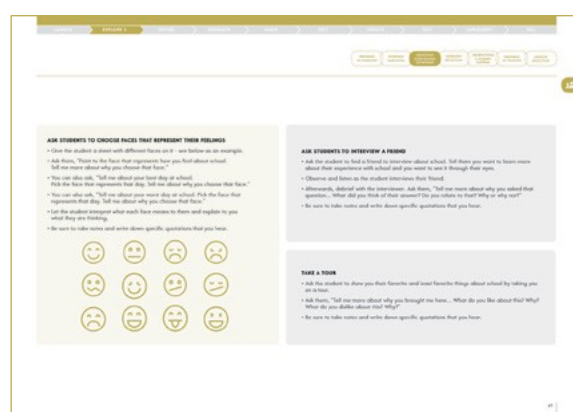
ASK STUDENTS TO CHOOSE FACES THAT REPRESENT THEIR FEELINGS

• Give the student a sheet with different faces on it - see below as an example.

• Ask them, "Point to the face that represents how you feel about school. Tell me more about why you chose that face."

• You can also ask, "Tell me about your best day at school. Pick the face that represents that day. Tell me about why you chose that face."

• You can also ask, "Tell me about your worst day at school. Pick the face that represents that day. Tell me about why you chose that face."

• Let the student interpret what each face means to them and explain to you what they are thinking.

• Be sure to take notes and write down specific quotations that you hear.

ASK STUDENTS TO INTERVIEW A FRIEND

• Ask the student to find a friend to interview about school. Tell them you want to learn more about their experience with school and you want to see it through their eyes.

• Observe and listen as the student interviews their friend.

• Afterwards, debrief with the interviewer. Ask them, "Tell me more about why you asked that question... What did you think of their answer? Do you relate to that? Why or why not?"

• Be sure to take notes and write down specific quotations that you hear.

TAKE A TOUR

• Ask the student to show you their favorite and least favorite things about school by taking you on a tour.

• Ask them, "Tell me more about why you brought me here... What do you like about this? Why? What do you dislike about this? Why?"

• Be sure to take notes and write down specific quotations that you hear.